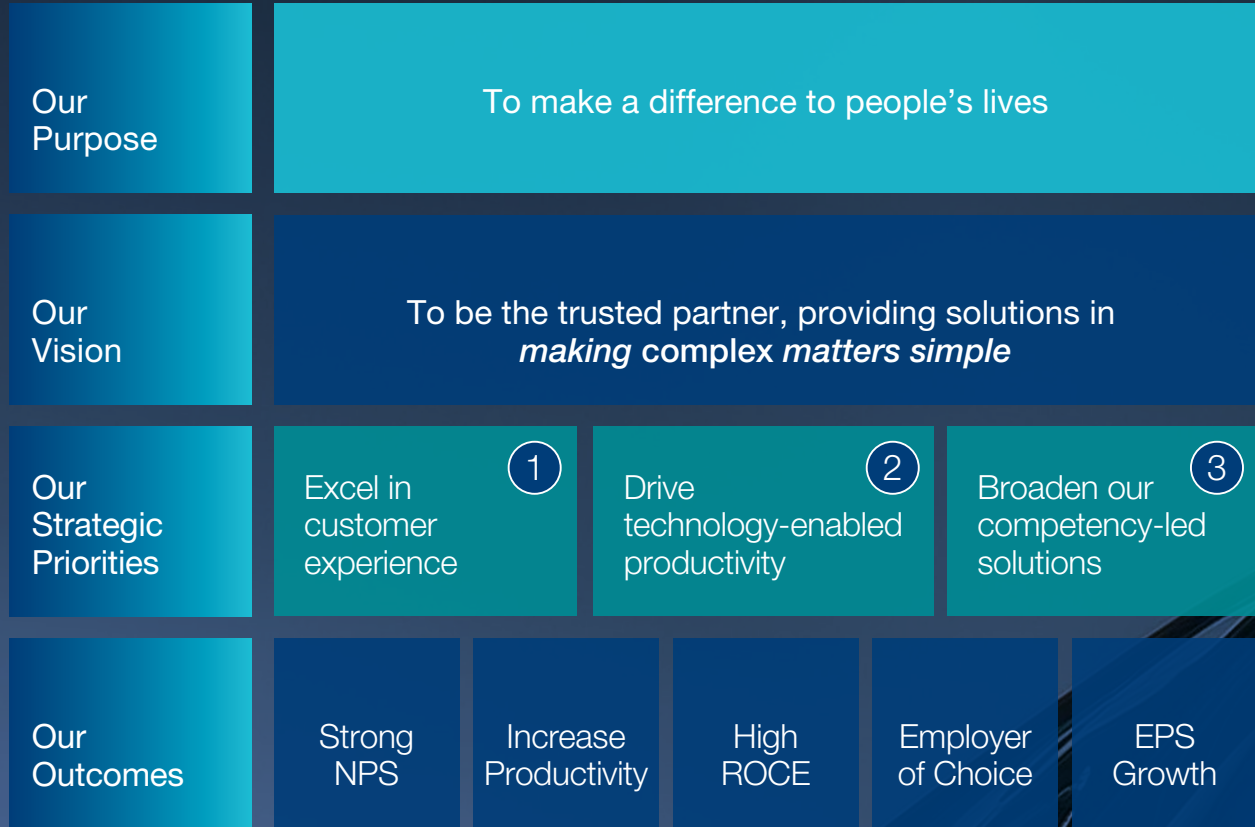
Our Purpose

To make a difference to people's lives

Our Vision

To be the trusted partner, providing solutions in *making* complex *matters simple*

Our Strategic Priorities

1
Excel in customer experience

2
Drive technology-enabled productivity

3
Broaden our competency-led solutions

Our Outcomes

Strong NPS

Increase Productivity

High ROCE

Employer of Choice

EPS Growth